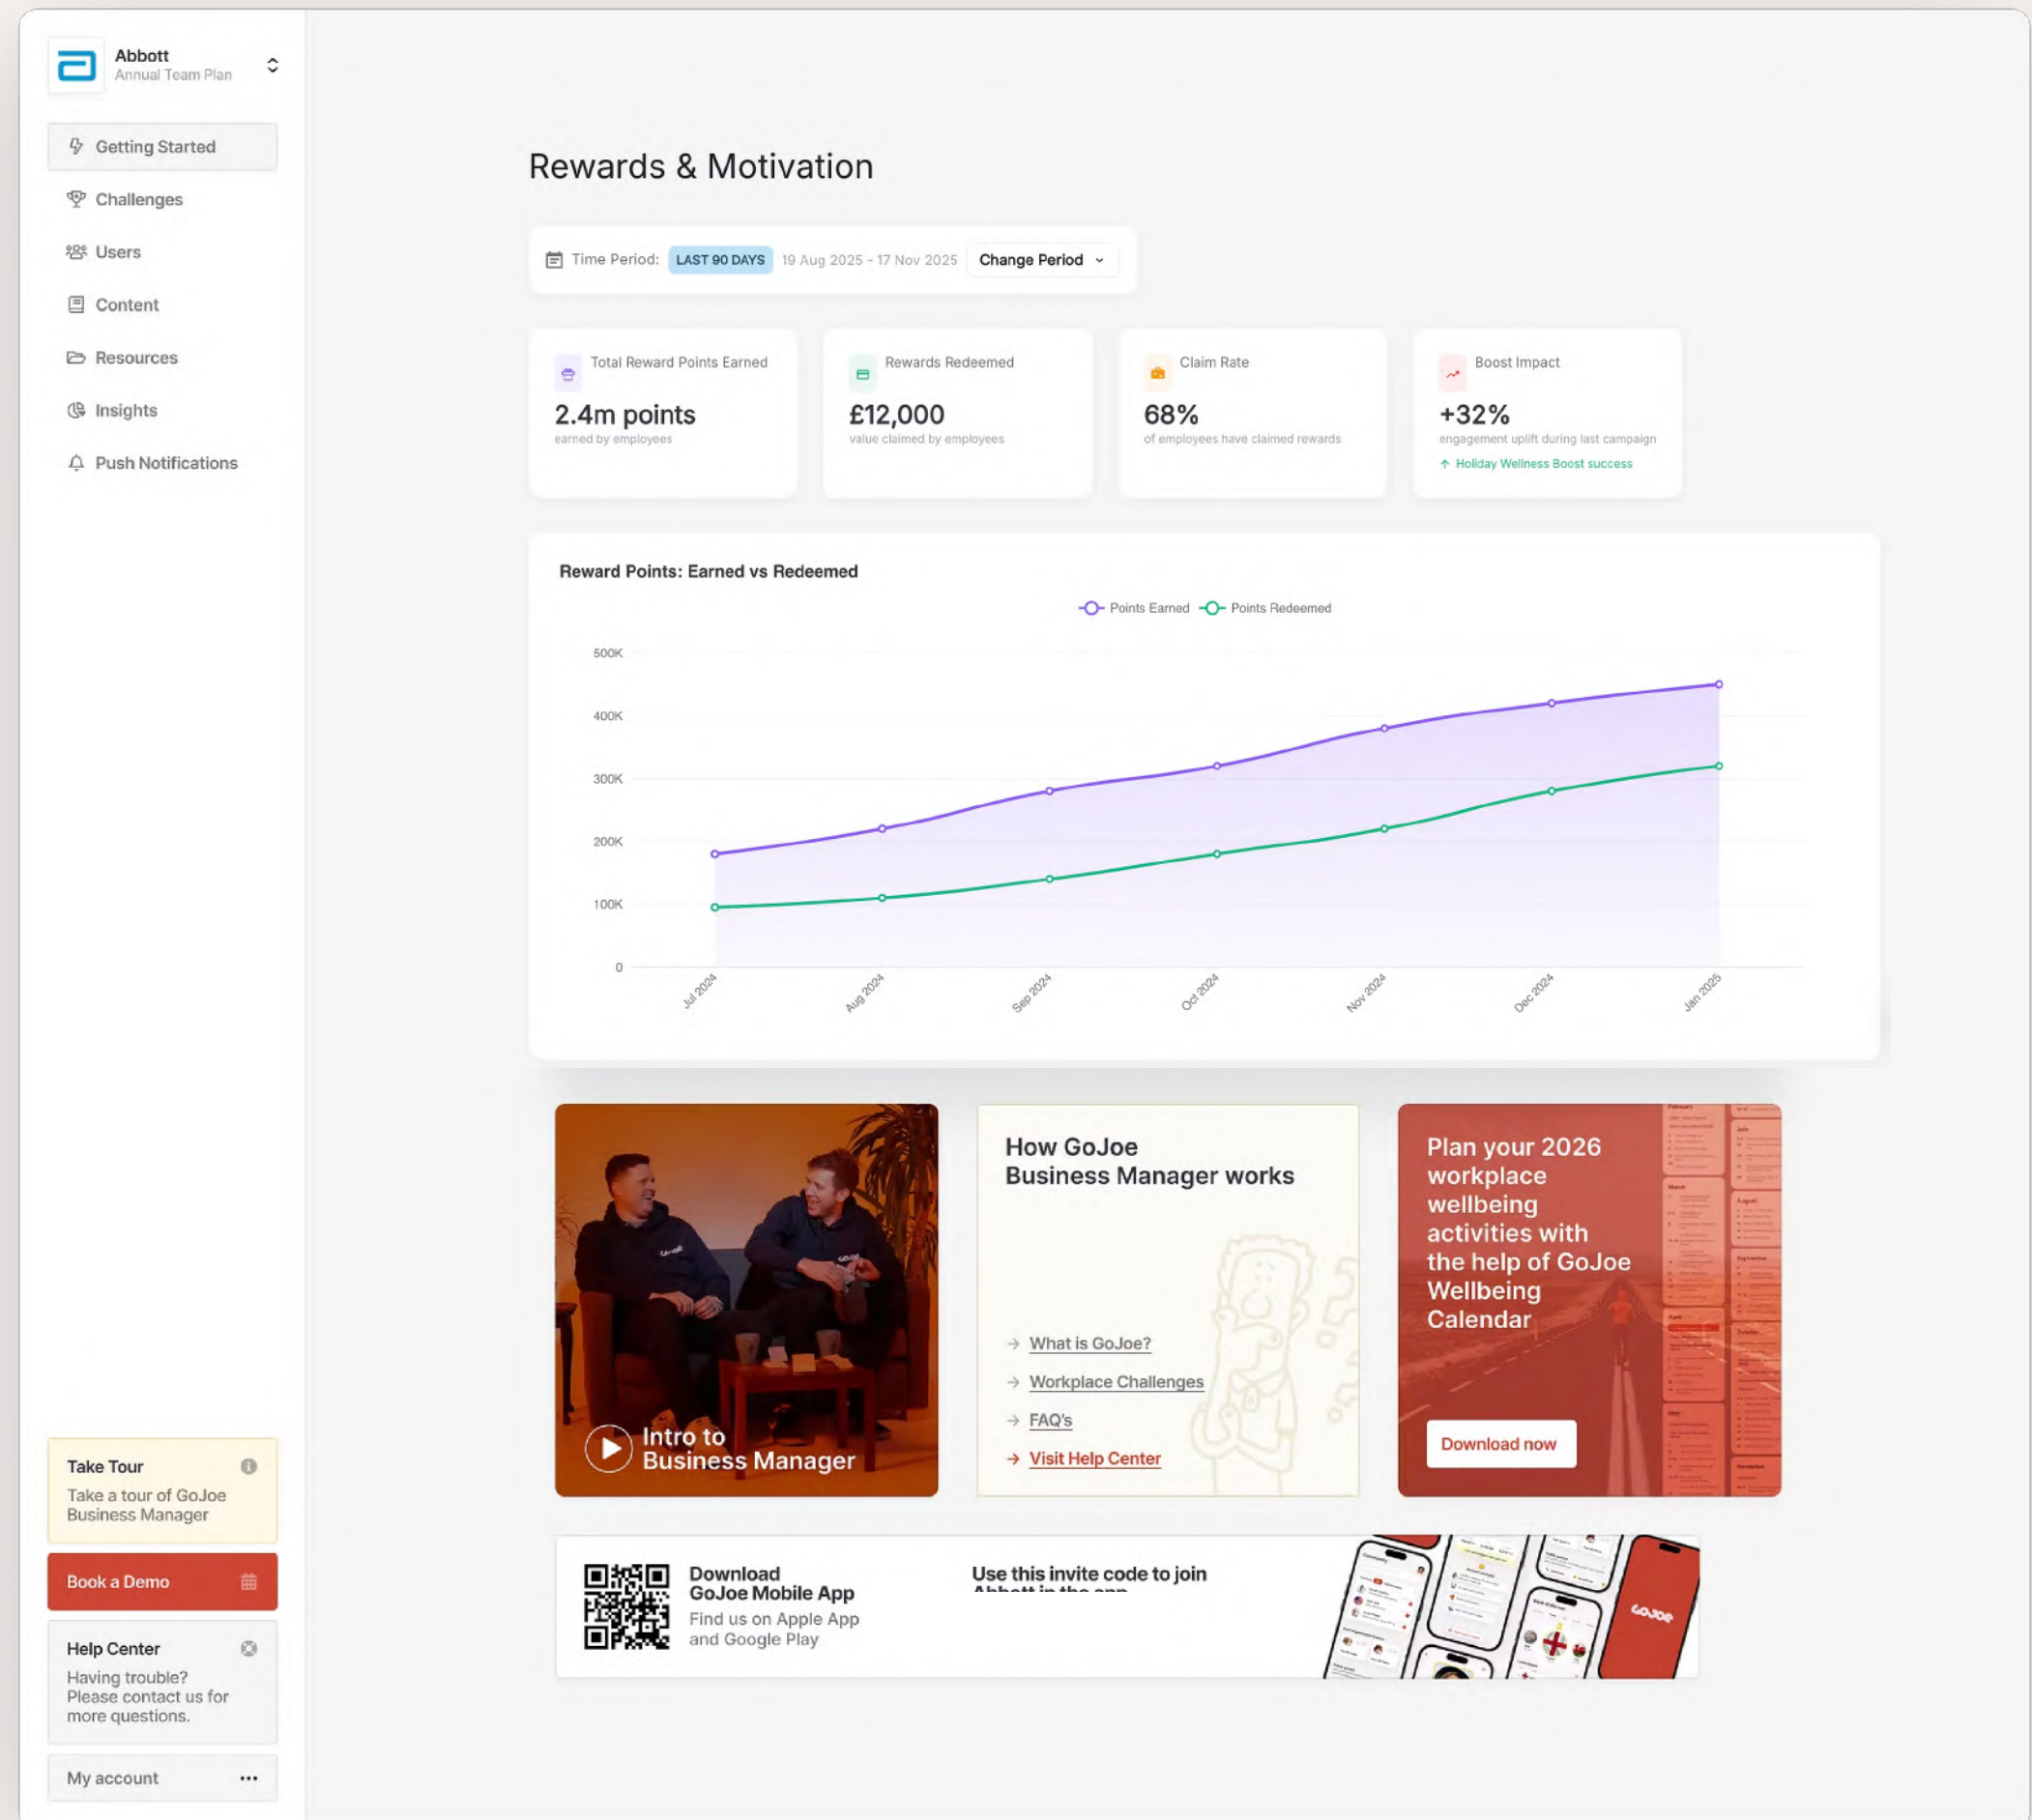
Abbott
Annual Team Plan

Getting Started
Challenges
Users
Content
Resources
Insights
Push Notifications

Rewards & Motivation

Time Period: LAST 90 DAYS 19 Aug 2025 - 17 Nov 2025 Change Period

Total Reward Points Earned
2.4m points
earned by employees

Rewards Redeemed
£12,000
value claimed by employees

Claim Rate
68%
of employees have claimed rewards

Boost Impact
+32%
engagement uplift during last campaign
Holiday Wellness Boost success

Reward Points: Earned vs Redeemed

Points Earned Points Redeemed

500K
400K
300K
200K
100K
0

Jul 2024 Aug 2024 Sep 2024 Oct 2024 Nov 2024 Dec 2024 Jan 2025

Intro to Business Manager

How GoJoe Business Manager works

What is GoJoe?
Workplace Challenges
FAQ's
Visit Help Center

Plan your 2026 workplace wellbeing activities with the help of GoJoe Wellbeing Calendar

Download now

Download GoJoe Mobile App
Find us on Apple App and Google Play

Use this invite code to join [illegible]

Take Tour
Take a tour of GoJoe Business Manager

Book a Demo

Help Center
Having trouble? Please contact us for more questions.

My account